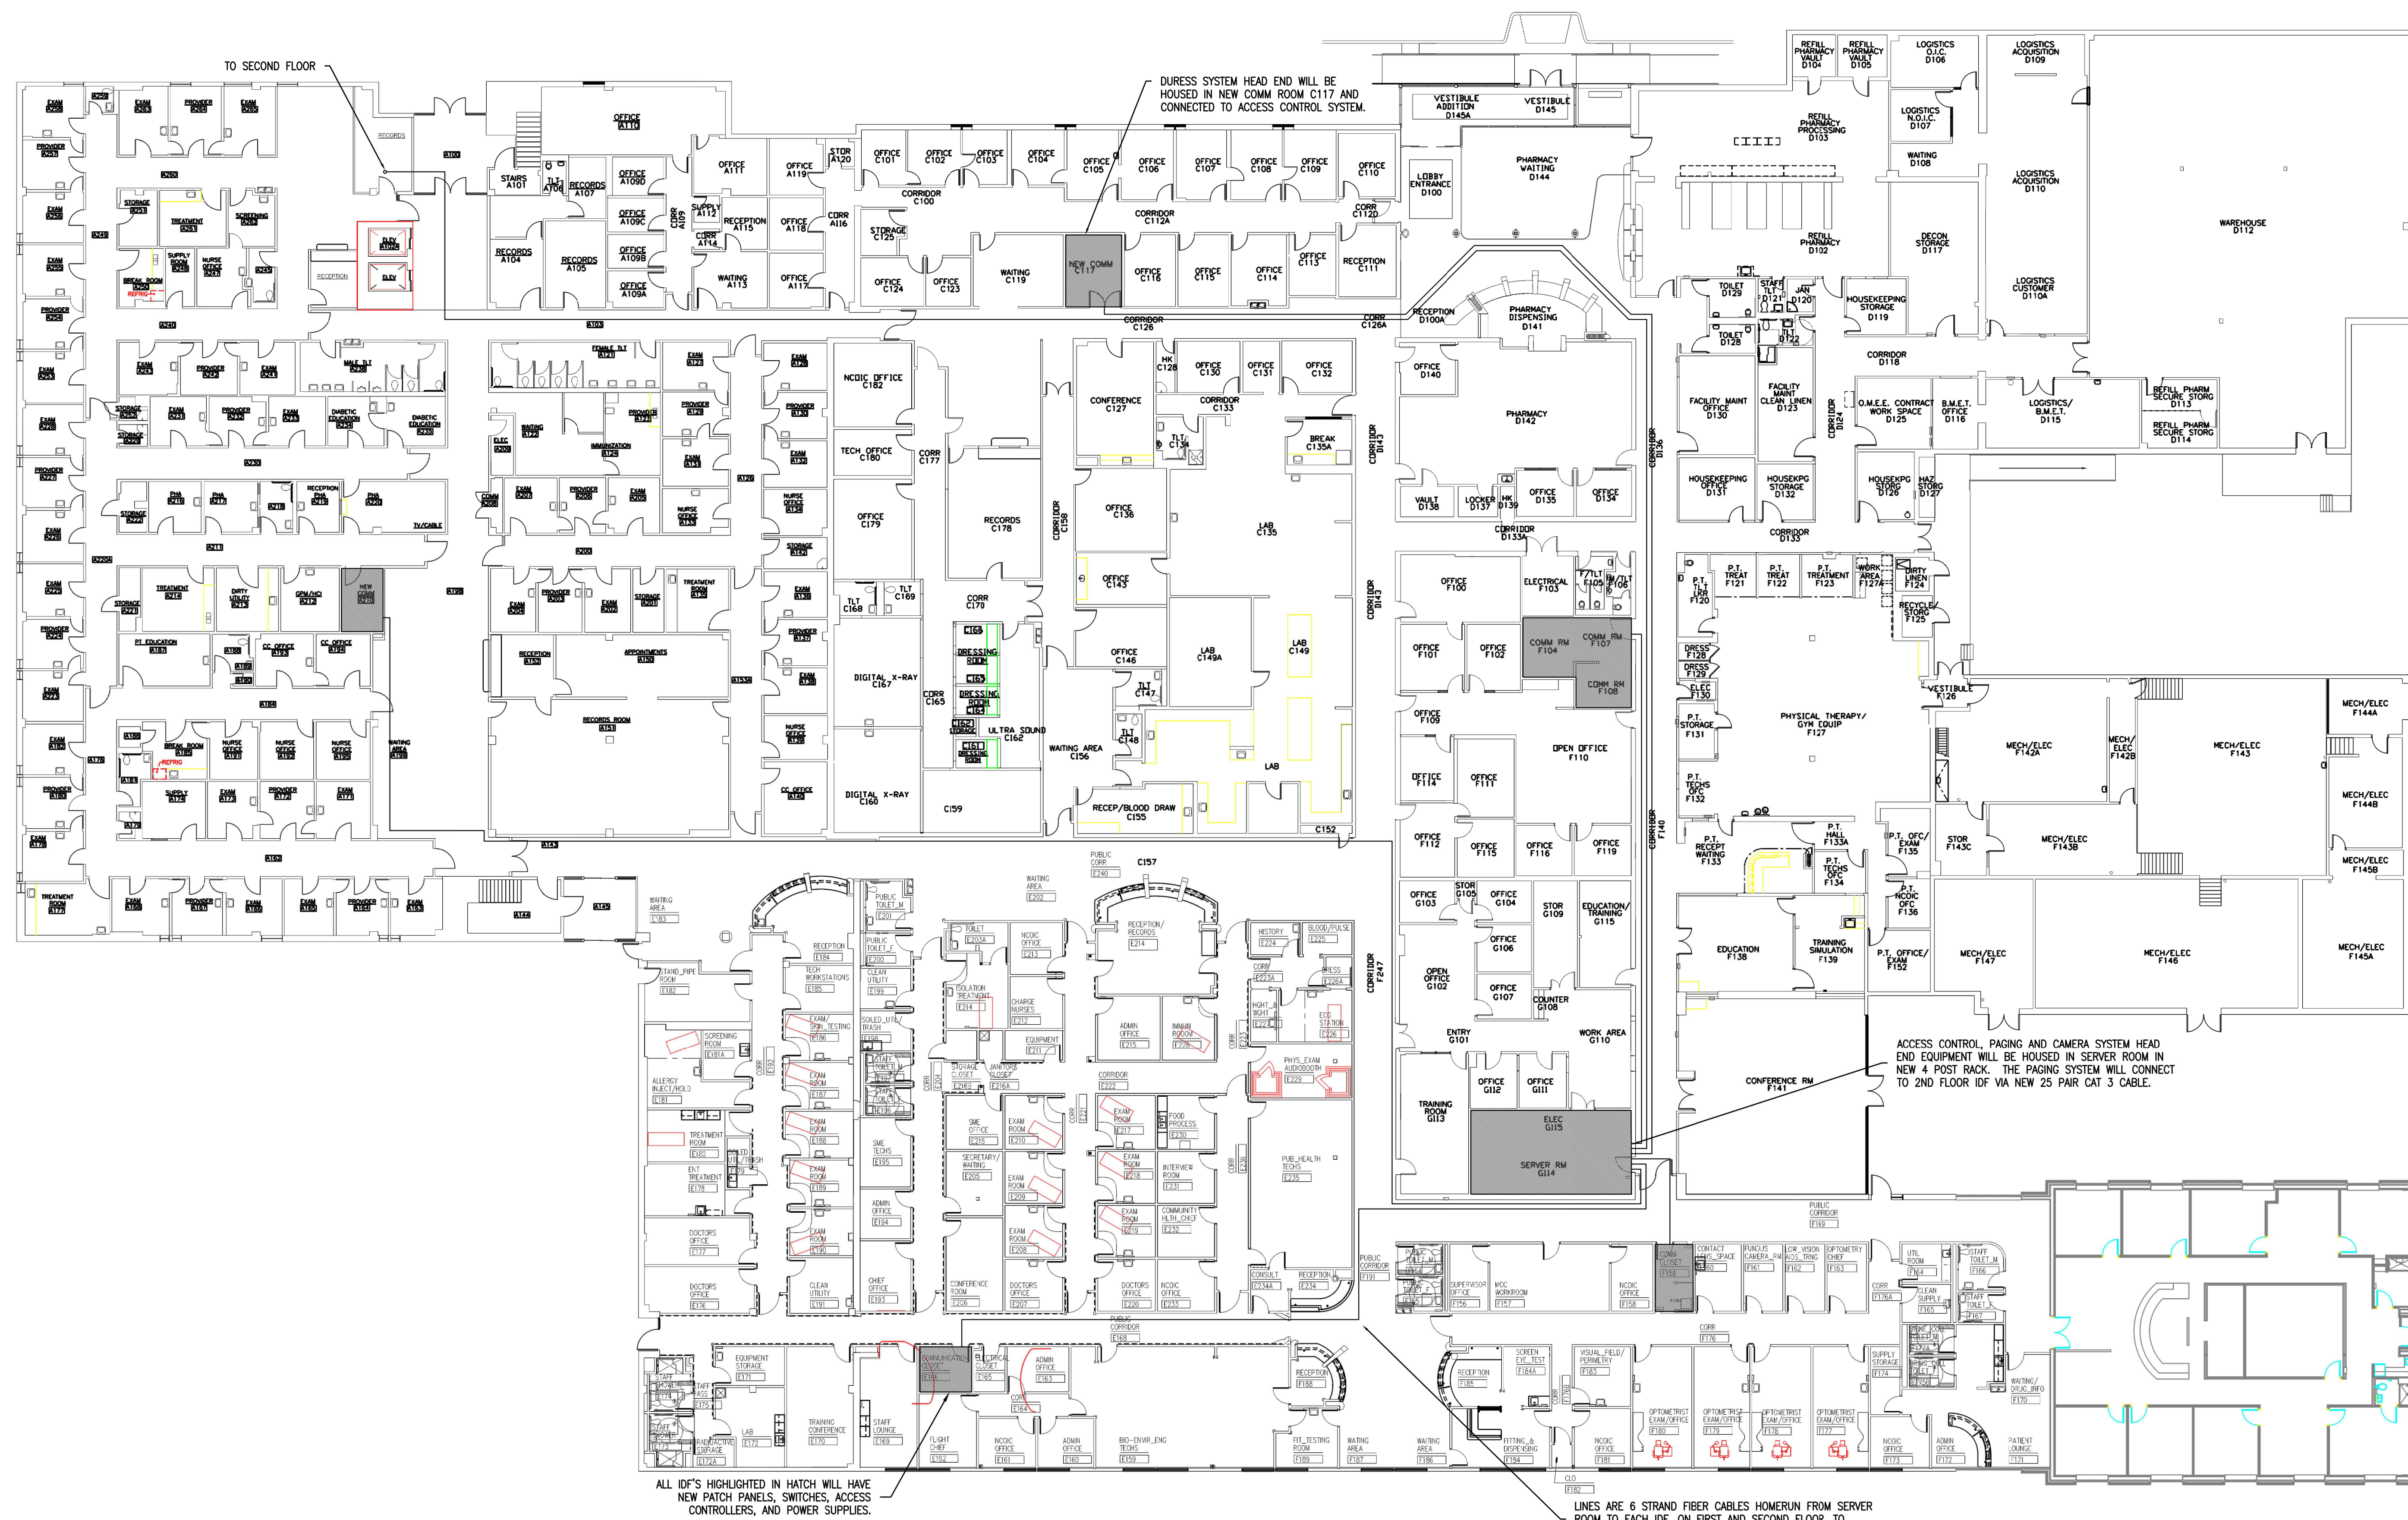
TO SECOND FLOOR

DURESS SYSTEM HEAD END WILL BE HOUSED IN NEW COMM ROOM C117 AND CONNECTED TO ACCESS CONTROL SYSTEM.

ACCESS CONTROL, PAGING AND CAMERA SYSTEM HEAD END EQUIPMENT WILL BE HOUSED IN SERVER ROOM IN NEW 4 POST RACK. THE PAGING SYSTEM WILL CONNECT TO 2ND FLOOR IDF VIA NEW 25 PAIR CAT 3 CABLE.

ALL IDF'S HIGHLIGHTED IN HATCH WILL HAVE NEW PATCH PANELS, SWITCHES, ACCESS CONTROLLERS, AND POWER SUPPLIES.

LINES ARE 6 STRAND FIBER CABLES HOMERUN FROM SERVER ROOM TO EACH IDF ON FIRST AND SECOND FLOOR TO

OFFICE A110
STAIRS A101
TLT A106
RECORDS A107
OFFICE A109D
OFFICE A109C
OFFICE A109B
OFFICE A109A
RECORDS A104
RECORDS A105
OFFICE A111
SUPPLY A112
CORR A114
RECEPTION A115
WAITING A113
OFFICE A119
OFFICE A118
OFFICE A117
CORR A116
STOR A120
OFFICE C101
OFFICE C102
OFFICE C103
OFFICE C104
OFFICE C105
OFFICE C106
OFFICE C107
OFFICE C108
OFFICE C109
OFFICE C110
CORRIDOR C100
STORAGE C125
OFFICE C124
OFFICE C123
WAITING C119
NEW COMM C117
OFFICE C116
OFFICE C115
OFFICE C114
OFFICE C113
CORRIDOR C112A
CORR C112D
RECEPTION C111
CORRIDOR C126
CORR C126A
VESTIBULE ADDITION D145A
VESTIBULE D145
LOBBY ENTRANCE D100
PHARMACY WAITING D144
RECEPTION D100A
PHARMACY DISPENSING D141
REFILL PHARMACY VAULT D104
REFILL PHARMACY VAULT D105
LOGISTICS O.I.C. D106
LOGISTICS ACQUISITION D109
REFILL PHARMACY PROCESSING D103
LOGISTICS N.O.I.C. D107
WAITING D108
LOGISTICS ACQUISITION D110
WAREHOUSE D112
REFILL PHARMACY D102
DECON STORAGE D117
LOGISTICS CUSTOMER D110A
TOILET D129
STAFF TLT D121
JAN D120
TOILET D128
TLT D122
HOUSEKEEPING STORAGE D119
CORRIDOR D118
FACILITY MAINT OFFICE D130
FACILITY MAINT CLEAN LINEN D123
CORRIDOR D124
O.M.E.E. CONTRACT WORK SPACE D125
B.M.E.T. OFFICE D116
LOGISTICS/ B.M.E.T. D115
REFILL PHARM SECURE STORG D113
REFILL PHARM SECURE STORG D114
HOUSEKEEPING OFFICE D131
HOUSEKPG STORAGE D132
HOUSEKPG STORG D126
HAZ STORG D127
CORRIDOR D133
CORRIDOR D136
OFFICE D140
PHARMACY D142
VAULT D138
LOCKER D137
HK D139
OFFICE D135
OFFICE D134
CORRIDOR D133A
CORRIDOR D143
NCOIC OFFICE C182
TECH OFFICE C180
CORR C177
OFFICE C179
RECORDS C178
CORRIDOR C158
TLT C168
TLT C169
CORR C170
DRESSING ROOM
DRESSING ROOM
STORAGE
ULTRA SOUND C162
DIGITAL X-RAY C167
CORR C165
DIGITAL X-RAY C160
C159
WAITING AREA C156
CONFERENCE C127
HK C128
OFFICE C130
OFFICE C131
OFFICE C132
CORRIDOR C133
TLT C134
BREAK C135A
OFFICE C136
LAB C135
OFFICE C143
OFFICE C146
LAB C149A
LAB C149
TLT C147
TLT C148
LAB
RECEP/BLOOD DRAW C155
C152
C157
OFFICE F100
ELECTRICAL F103
TLT F105
TLT F106
OFFICE F101
OFFICE F102
COMM RM F104
COMM RM F107
COMM RM F108
OFFICE F109
OPEN OFFICE F110
OFFICE F114
OFFICE F111
OFFICE F112
OFFICE F115
OFFICE F116
OFFICE F119
CORRIDOR F140
OFFICE G103
STOR G105
OFFICE G104
STOR G109
EDUCATION/ TRAINING G115
OFFICE G106
OPEN OFFICE G102
OFFICE G107
COUNTER G108
ENTRY G101
WORK AREA G110
CORRIDOR F247
TRAINING ROOM G113
OFFICE G112
OFFICE G111
ELEC G115
SERVER RM G114
P.T. TLT LKR F120
P.T. TREAT F121
P.T. TREAT F122
P.T. TREATMENT F123
WORK AREA F127A
DIRTY LINEN F124
RECYCLE/ STORG F125
DRESS F128
DRESS F129
ELEC F130
P.T. STORAGE F131
PHYSICAL THERAPY/ GYM EQUIP F127
VESTIBULE F126
P.T. TECHS OFC F132
P.T. RECEPT WAITING F133
P.T. HALL F133A
P.T. TECHS OFC F134
P.T. OFC/ EXAM F135
P.T. NCOIC OFC F136
EDUCATION F138
TRAINING SIMULATION F139
P.T. OFFICE/ EXAM F152
CONFERENCE RM F141
MECH/ELEC F144A
MECH/ELEC F142A
MECH/ ELEC F142B
MECH/ELEC F143
MECH/ELEC F144B
STOR F143C
MECH/ELEC F143B
MECH/ELEC F145B
MECH/ELEC F147
MECH/ELEC F146
MECH/ELEC F145A
RECEPTION
WAITING AREA
RECEPTION/ RECORDS
HISTORY
BLOOD/PULSE
ISOLATION TREATMENT
CHARGE NURSES
NCOIC OFFICE
ADMIN OFFICE
IMMUN ROOM
HGHT & WGHT
ECG STATION
DRESS
EQUIPMENT
PHYS_EXAM AUDIOBOOTH
STAND_PIPE ROOM
TECH WORKSTATIONS
CLEAN UTILITY
PUBLIC TOILET_F
PUBLIC TOILET_M
SCREENING ROOM
EXAM/ SKIN_TESTING
SOILED_UTIL TRASH
ALLERGY INJECT/HOLD
EXAM ROOM
TREATMENT ROOM
ENT TREATMENT
DOCTORS OFFICE
DOCTORS OFFICE
CLEAN UTILITY
CHIEF OFFICE
SME TECHS
ADMIN OFFICE
SME OFFICE
SECRETARY/ WAITING
STORAGE CLOSET
JANITORS CLOSET
CONFERENCE ROOM
DOCTORS OFFICE
DOCTORS OFFICE
NCOIC OFFICE
CORRIDOR
FOOD PROCESS
INTERVIEW ROOM
COMMUNITY HLTH_CHIEF
PUB_HEALTH TECHS
CONSULT
RECEPTION
PUBLIC CORRIDOR
EQUIPMENT STORAGE
STAFF TOILET
STAFF SHOWER
RADIOACTIVE STORAGE
LAB
TRAINING CONFERENCE
STAFF LOUNGE
FLIGHT CHIEF
NCOIC OFFICE
ADMIN OFFICE
BIO-ENVIR_ENG TECHS
ELECTRICAL CLOSET
ADMIN OFFICE
PUBLIC CORRIDOR
RECEPTION
FIT_TESTING ROOM
WAITING AREA
WAITING AREA
SUPERVISOR OFFICE
MCC WORKROOM
NCOIC OFFICE
CONTACT LENS_SPACE
FUNDUS CAMERA_RM
LOW_VISION ADS_TRNG
OPTOMETRY CHIEF
PUBLIC CORRIDOR
UTIL ROOM
STAFF TOILET_M
STAFF TOILET_F
CORR
CLEAN SUPPLY
RECEPTION
SCREEN EYE_TEST
VISUAL_FIELD/ PERIMETRY
OPTOMETRIST EXAM/OFFICE
OPTOMETRIST EXAM/OFFICE
OPTOMETRIST EXAM/OFFICE
OPTOMETRIST EXAM/OFFICE
SUPPLY STORAGE
FITTING_& DISPENSING
NCOIC OFFICE
NCOIC OFFICE
ADMIN OFFICE
PATIENT LOUNGE
WAITING/ DRUG_INFO
CLO
CORR
PUBLIC TOILET_M
RECORDS
RECEPTION
ELEV
ELEV
STORAGE
TREATMENT
SCREENING
SUPPLY ROOM
NURSE OFFICE
BREAK ROOM
REFRIG
MALE TLT
FEMALE TLT
DIABETIC EDUCATION
DIABETIC EDUCATION
WAITING
IMMUNIZATION
ELEC
COMM
PHA
TV/CABLE
TREATMENT
DIRTY UTILITY
NEW COMM
PT EDUCATION
CC OFFICE
CC OFFICE
RECEPTION
APPOINTMENTS
RECORDS ROOM
TREATMENT ROOM
NURSE OFFICE
WAITING AREA
SUPPLY
TREATMENT ROOM
EXAM
PROVIDER